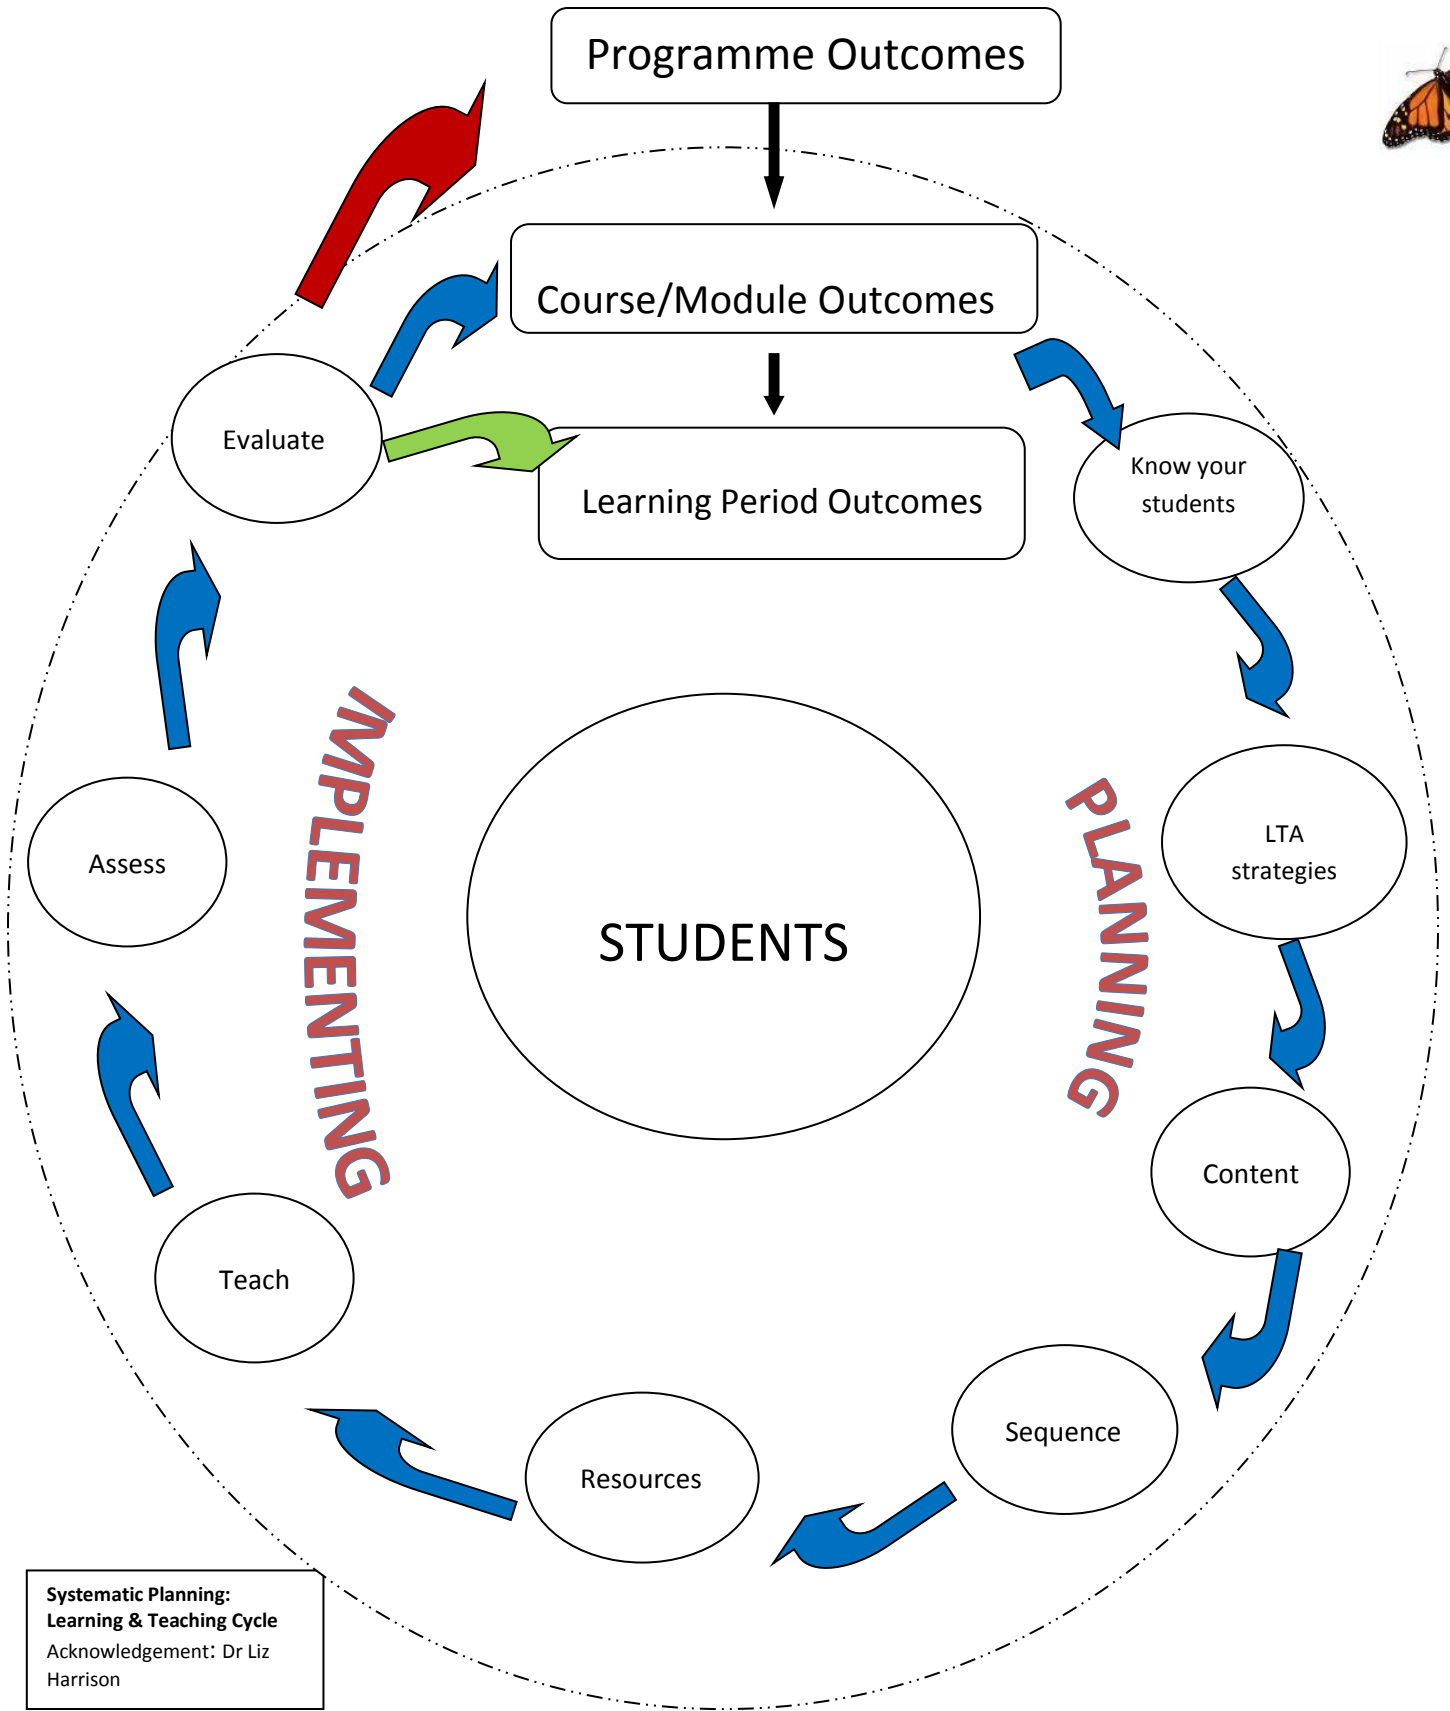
Programme Outcomes

Course/Module Outcomes

Learning Period Outcomes

Evaluate

Know your students

LTA strategies

Content

Sequence

Resources

Teach

Assess

IMPLEMENTING

PLANNING

STUDENTS

**Systematic Planning: Learning & Teaching Cycle**
Acknowledgement: Dr Liz Harrison